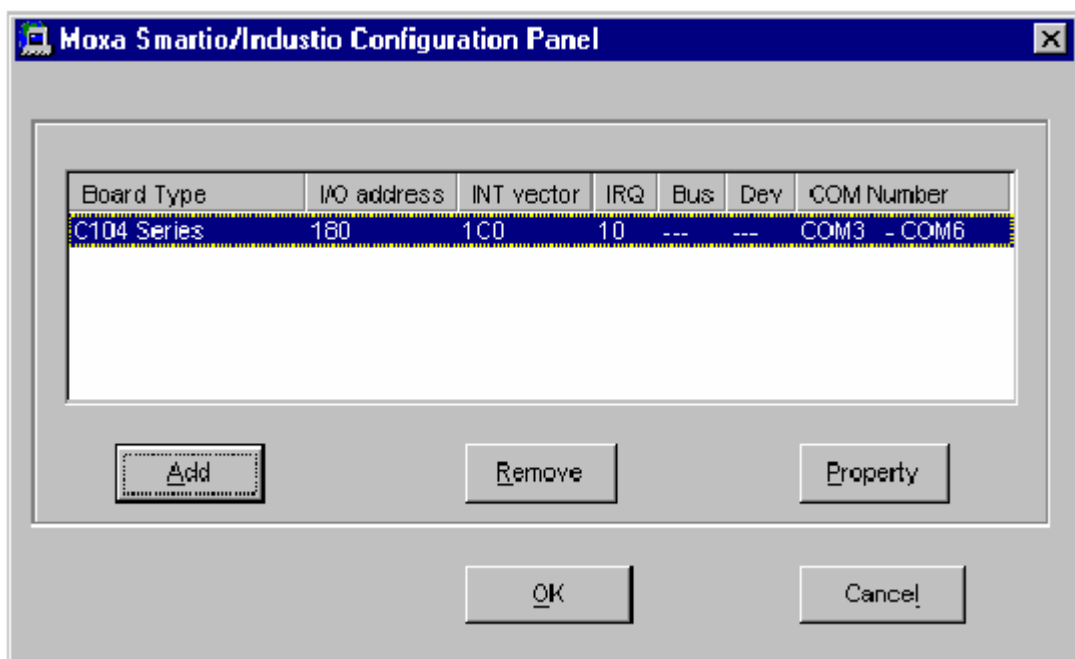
Moxa Smartio/Industio Configuration Panel

| Board Type | I/O address | INT vector | IRQ | Bus | Dev | COM Number |
|---|---|---|---|---|---|---|
| C104 Series | 180 | 1C0 | 10 | --- | --- | COM3 - COM6 |

Add

Remove

Property

OK

Cancel